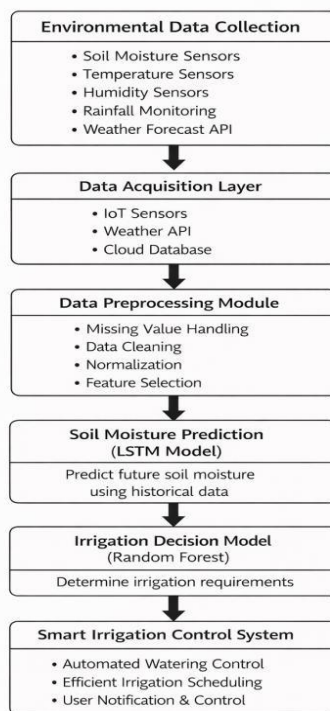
Environmental Data Collection

• Soil Moisture Sensors
• Temperature Sensors
• Humidity Sensors
• Rainfall Monitoring
• Weather Forecast API

Data Acquisition Layer

• IoT Sensors
• Weather API
• Cloud Database

Data Preprocessing Module

• Missing Value Handling
• Data Cleaning
• Normalization
• Feature Selection

Soil Moisture Prediction (LSTM Model)

Predict future soil moisture using historical data

Irrigation Decision Model (Random Forest)

Determine irrigation requirements

Smart Irrigation Control System

• Automated Watering Control
• Efficient Irrigation Scheduling
• User Notification & Control